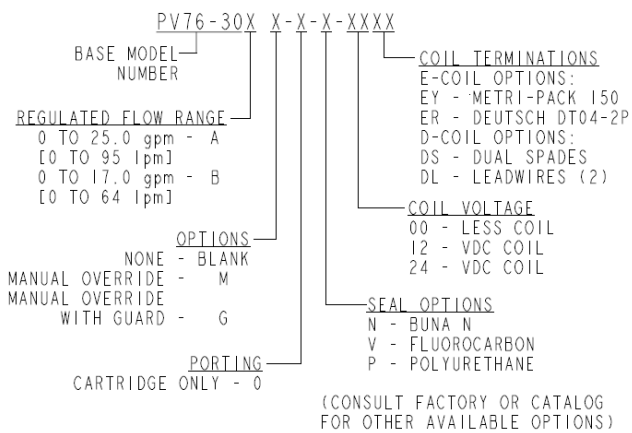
PV76-30X X-X-X-XXXX

BASE MODEL NUMBER

REGULATED FLOW RANGE
0 TO 25.0 gpm - A
[0 TO 95 lpm]
0 TO 17.0 gpm - B
[0 TO 64 lpm]

OPTIONS
NONE - BLANK
MANUAL OVERRIDE - M
MANUAL OVERRIDE WITH GUARD - G

PORTING
CARTRIDGE ONLY - 0

COIL TERMINATIONS
E-COIL OPTIONS:
EY - METRI-PACK 150
ER - DEUTSCH DT04-2P
D-COIL OPTIONS:
DS - DUAL SPADES
DL - LEADWIRES (2)

COIL VOLTAGE
00 - LESS COIL
12 - VDC COIL
24 - VDC COIL

SEAL OPTIONS
N - BUNA N
V - FLUOROCARBON
P - POLYURETHANE

(CONSULT FACTORY OR CATALOG FOR OTHER AVAILABLE OPTIONS)